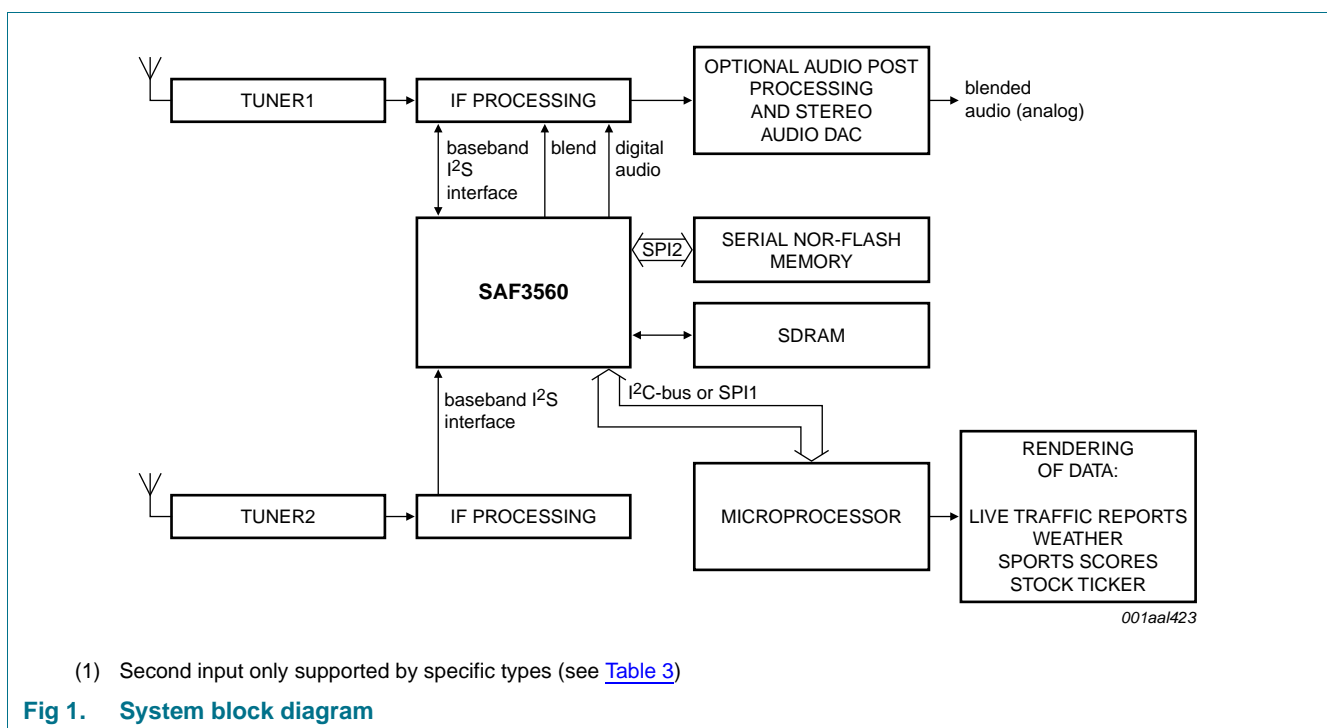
TUNER1

IF PROCESSING

OPTIONAL AUDIO POST PROCESSING AND STEREO AUDIO DAC

blended audio (analog)

baseband $I^2S$ interface

blend

digital audio

SAF3560

SPI2

SERIAL NOR-FLASH MEMORY

SDRAM

baseband $I^2S$ interface

$I^2C$-bus or SPI1

TUNER2

IF PROCESSING

MICROPROCESSOR

RENDERING OF DATA:

LIVE TRAFFIC REPORTS
WEATHER
SPORTS SCORES
STOCK TICKER

001aal423

(1) Second input only supported by specific types (see Table 3)

Fig 1. System block diagram